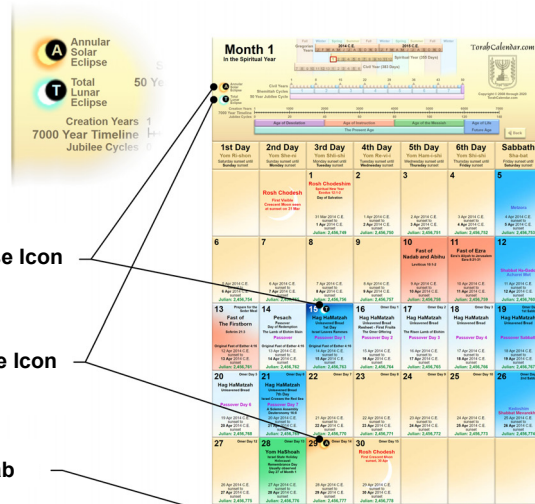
A Annular Solar Eclipse
T Total Lunar Eclipse
Creation Years 1
7000 Year Timeline
Jubilee Cycles
50 Y

e Icon
e Icon
ab

Month 1
In the Spiritual Year

TorahCalendar.com

1st Day
Yom Ri-shon
Saturday sunset until Sunday sunset

2nd Day
Yom She-ni
Sunday sunset until Monday sunset

3rd Day
Yom Shli-shi
Monday sunset until Tuesday sunset

4th Day
Yom Re-vi-i
Tuesday sunset until Wednesday sunset

5th Day
Yom Cha-mi-shi
Wednesday sunset until Thursday sunset

6th Day
Yom Shi-shi
Thursday sunset until Friday sunset

Sabbath
Sha-bat
Friday sunset until Saturday sunset

Rosh Chodesh
Rosh Chodesh
Day of Salvation

Fast of Nadab and Abihu
Fast of Ezra

Fast of The Firstborn
Pesach
Hag HaMatzah
Hag HaMatzah
Hag HaMatzah
Hag HaMatzah
Hag HaMatzah
Hag HaMatzah
Hag HaMatzah
Passover Day 1
Passover Day 2
Passover Day 3
Passover Day 4
Passover Day 5
Passover Day 6
Passover Day 7

Yom HaShoah
Rosh Chodesh

Back

1 2 3 4 5 6 7 8 9 10 11 12 13 14 15 16 17 18 19 20 21 22 23 24 25 26 27 28 29 30